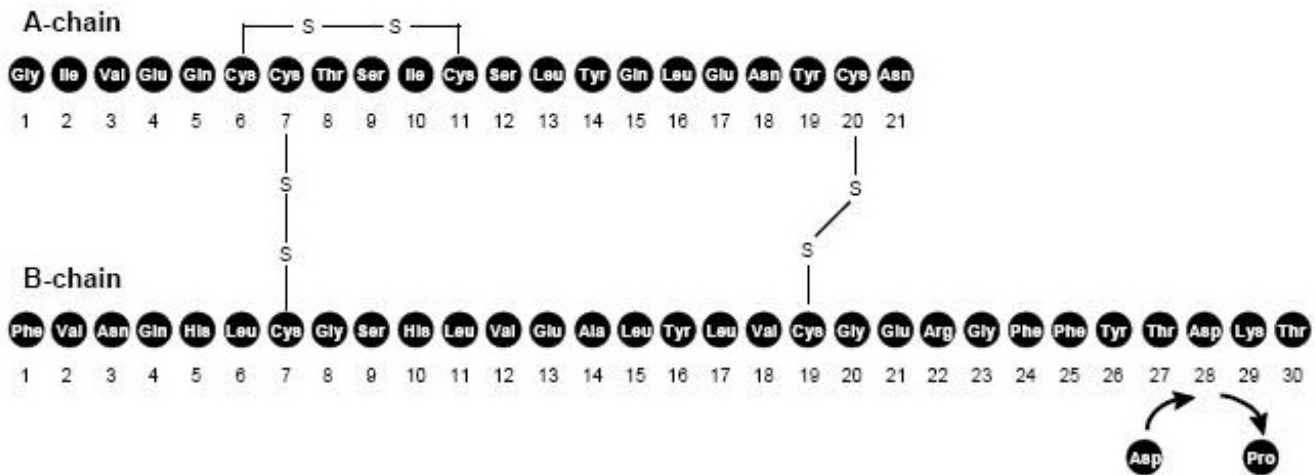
A-chain

S — S

Gly Ile Val Glu Gln Cys Cys Thr Ser Ile Cys Ser Leu Tyr Gln Leu Glu Asn Tyr Cys Asn

1 2 3 4 5 6 7 8 9 10 11 12 13 14 15 16 17 18 19 20 21

S

S

S

S

B-chain

Phe Val Asn Gln His Leu Cys Gly Ser His Leu Val Glu Ala Leu Tyr Leu Val Cys Gly Glu Arg Gly Phe Phe Tyr Thr Asp Lys Thr

1 2 3 4 5 6 7 8 9 10 11 12 13 14 15 16 17 18 19 20 21 22 23 24 25 26 27 28 29 30

Asp Pro